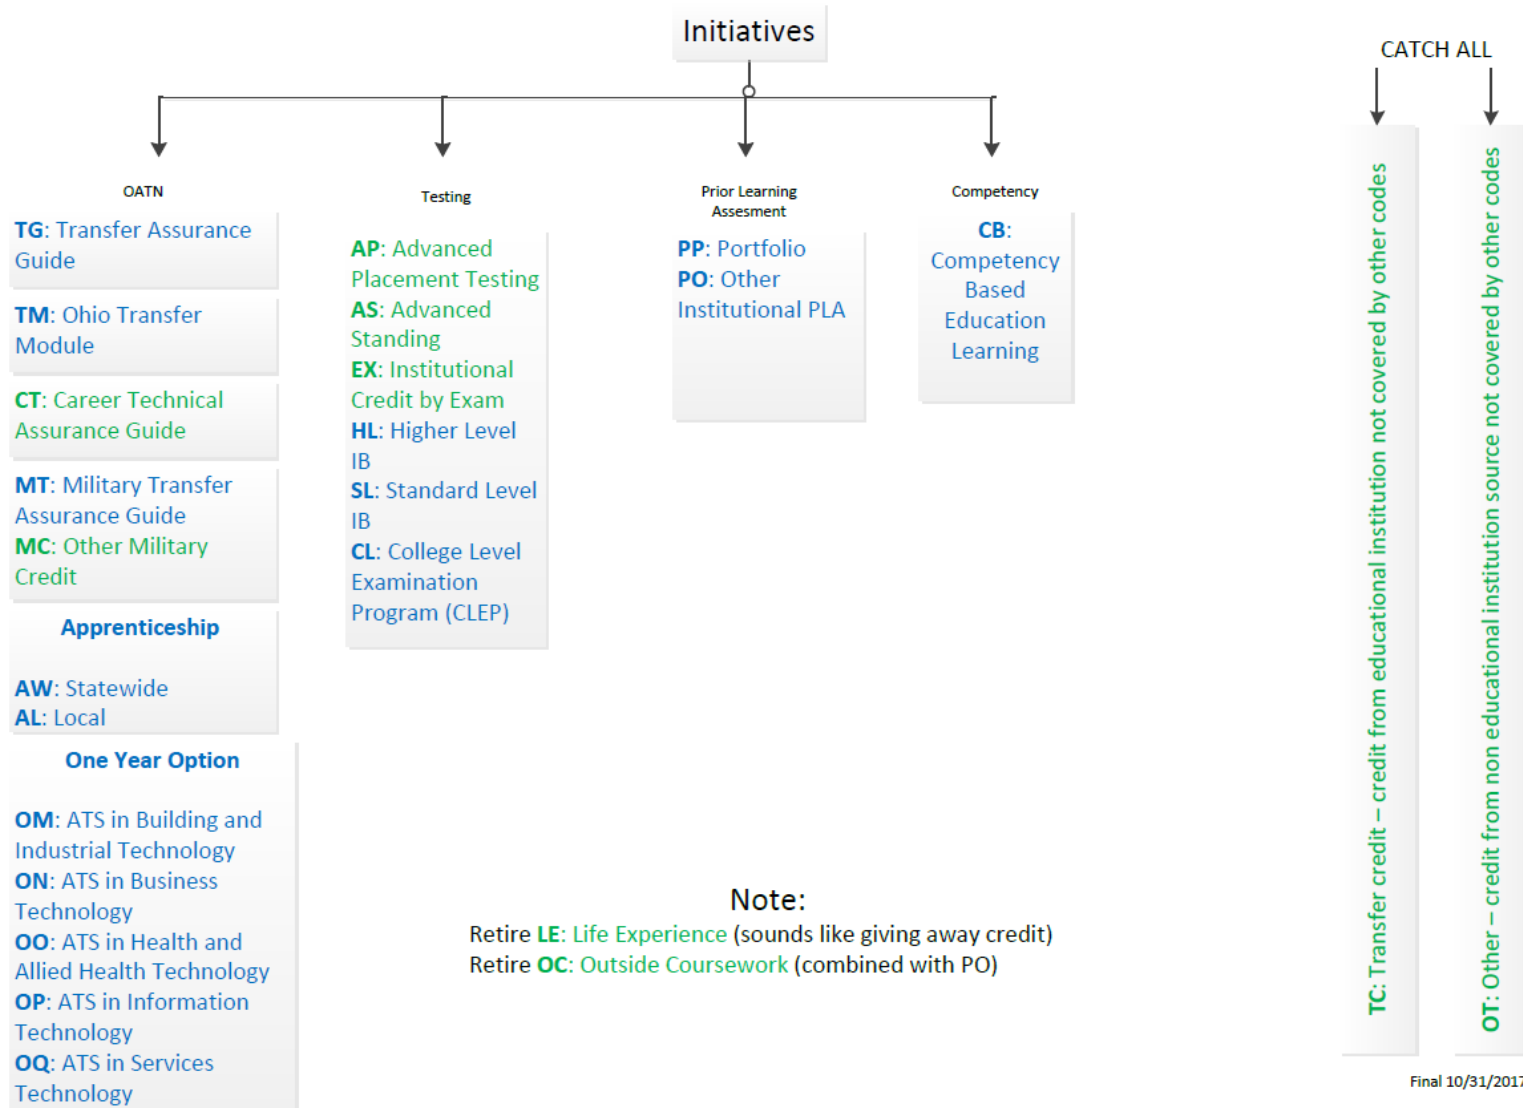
Initiatives

CATCH ALL

OATN

TG: Transfer Assurance Guide

TM: Ohio Transfer Module

CT: Career Technical Assurance Guide

MT: Military Transfer Assurance Guide
MC: Other Military Credit

Apprenticeship

AW: Statewide
AL: Local

One Year Option

OM: ATS in Building and Industrial Technology
ON: ATS in Business Technology
OO: ATS in Health and Allied Health Technology
OP: ATS in Information Technology
OQ: ATS in Services Technology

Testing

AP: Advanced Placement Testing
AS: Advanced Standing
EX: Institutional Credit by Exam
HL: Higher Level IB
SL: Standard Level IB
CL: College Level Examination Program (CLEP)

Prior Learning Assesment

PP: Portfolio
PO: Other Institutional PLA

Competency

CB: Competency Based Education Learning

TC: Transfer credit – credit from educational institution not covered by other codes

OT: Other – credit from non educational institution source not covered by other codes

Note:
Retire LE: Life Experience (sounds like giving away credit)
Retire OC: Outside Coursework (combined with PO)

Final 10/31/2017